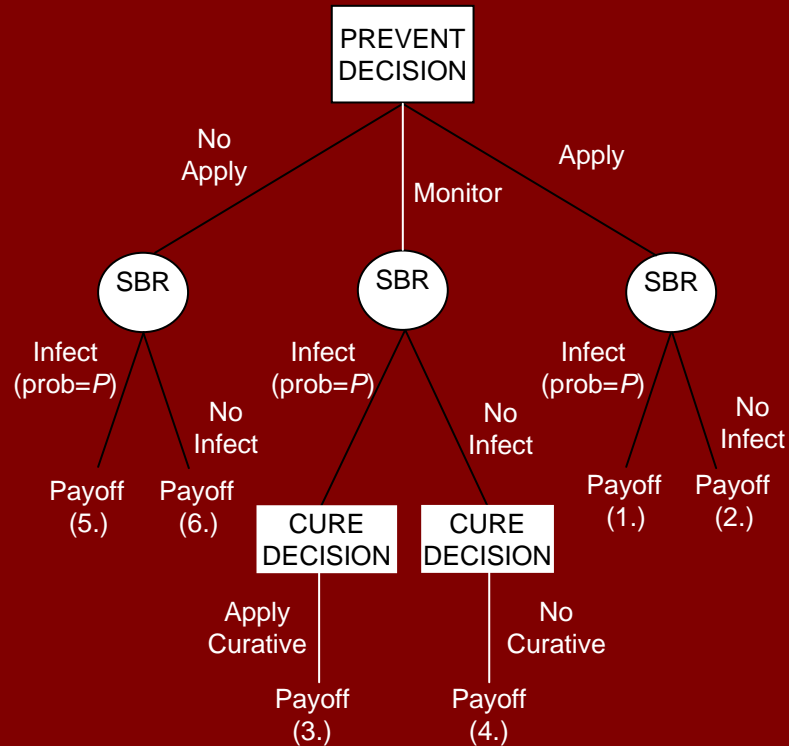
PREVENT DECISION

No Apply

Monitor

Apply

SBR

SBR

SBR

Infect (prob=$P$)

No Infect

Payoff (5.)

Payoff (6.)

Infect (prob=$P$)

No Infect

CURE DECISION

CURE DECISION

Apply Curative

No Curative

Payoff (3.)

Payoff (4.)

Infect (prob=$P$)

No Infect

Payoff (1.)

Payoff (2.)